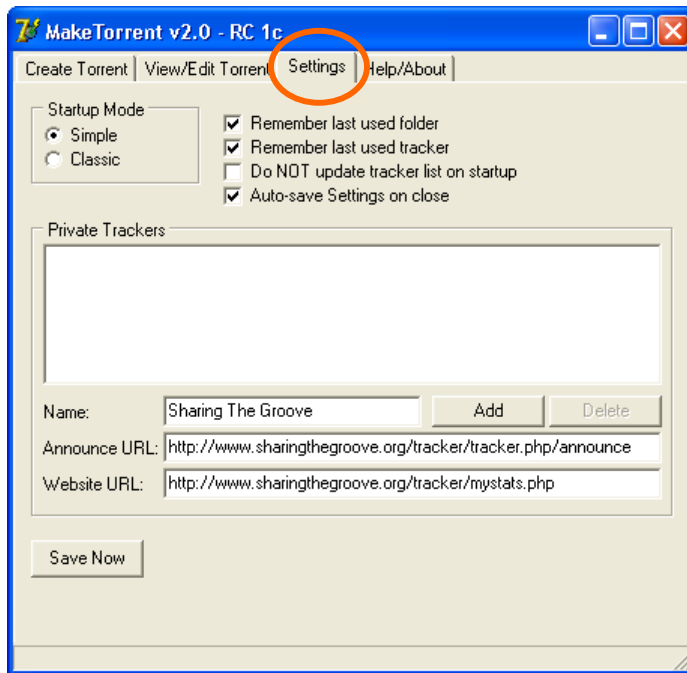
MakeTorrent v2.0 - RC 1c

Create Torrent | View/Edit Torrent | Settings | Help/About

Startup Mode
Simple
Classic

Remember last used folder
Remember last used tracker
Do NOT update tracker list on startup
Auto-save Settings on close

Private Trackers

Name: Sharing The Groove
Add
Delete
Announce URL: http://www.sharingthegroove.org/tracker/tracker.php/announce
Website URL: http://www.sharingthegroove.org/tracker/mystats.php

Save Now